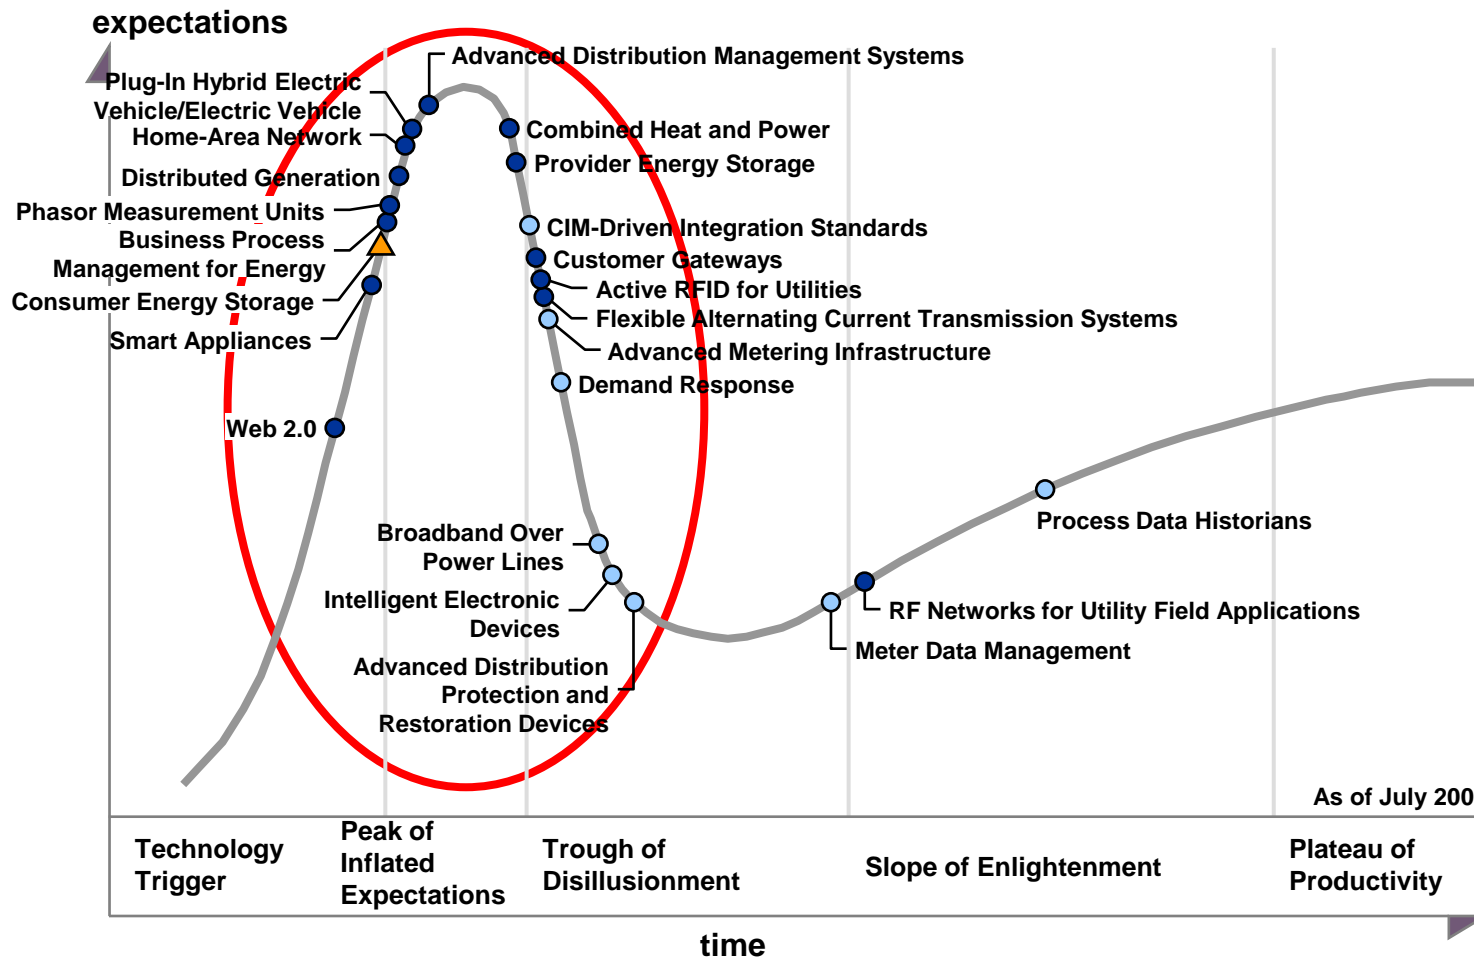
expectations

Advanced Distribution Management Systems
Plug-In Hybrid Electric Vehicle/Electric Vehicle
Home-Area Network
Distributed Generation
Phasor Measurement Units
Business Process Management for Energy
Consumer Energy Storage
Smart Appliances
Web 2.0
Combined Heat and Power
Provider Energy Storage
CIM-Driven Integration Standards
Customer Gateways
Active RFID for Utilities
Flexible Alternating Current Transmission Systems
Advanced Metering Infrastructure
Demand Response
Broadband Over Power Lines
Intelligent Electronic Devices
Advanced Distribution Protection and Restoration Devices
Process Data Historians
RF Networks for Utility Field Applications
Meter Data Management

As of July 200

| Technology Trigger | Peak of Inflated Expectations | Trough of Disillusionment | Slope of Enlightenment | Plateau of Productivity |
|---|---|---|---|---|

time